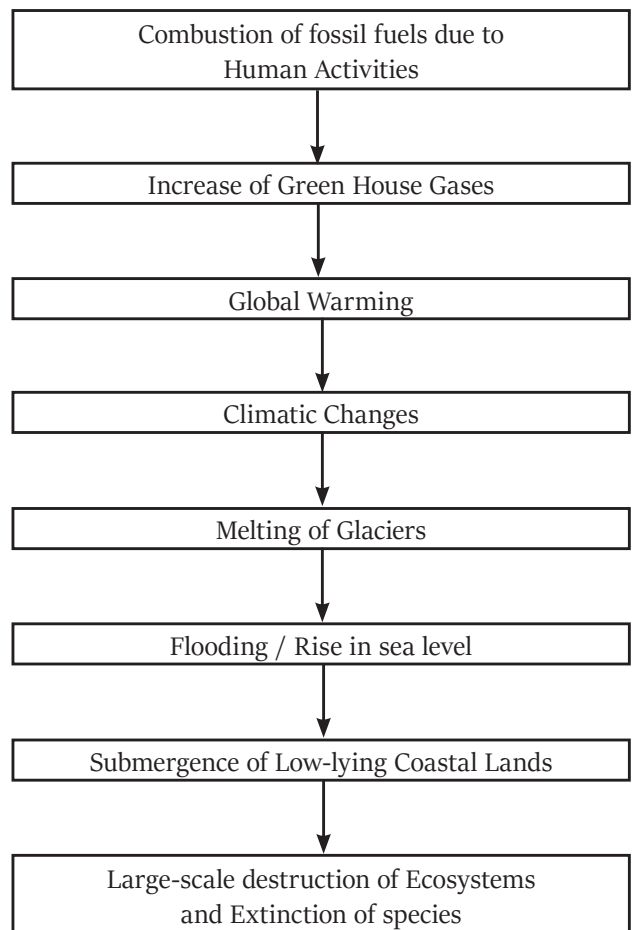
Combustion of fossil fuels due to Human Activities

Increase of Green House Gases

Global Warming

Climatic Changes

Melting of Glaciers

Flooding / Rise in sea level

Submergence of Low-lying Coastal Lands

Large-scale destruction of Ecosystems and Extinction of species